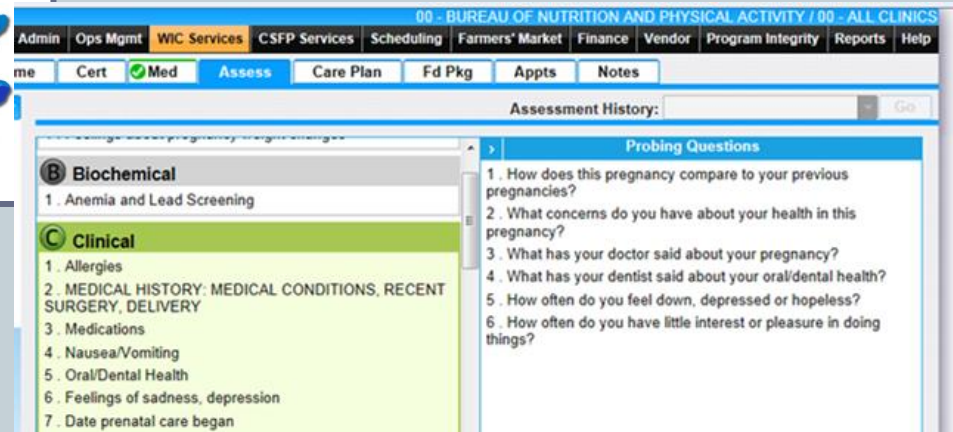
00 - BUREAU OF NUTRITION AND PHYSICAL ACTIVITY / 00 - ALL CLINICS

Admin | Ops Mgmt | WIC Services | CSFP Services | Scheduling | Farmers' Market | Finance | Vendor | Program Integrity | Reports | Help

me | Cert | Med | Assess | Care Plan | Fd Pkg | Appts | Notes

Assessment History: Go

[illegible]

B Biochemical
1 . Anemia and Lead Screening

C Clinical
1 . Allergies
2 . MEDICAL HISTORY: MEDICAL CONDITIONS, RECENT SURGERY, DELIVERY
3 . Medications
4 . Nausea/Vomiting
5 . Oral/Dental Health
6 . Feelings of sadness, depression
7 . Date prenatal care began

Probing Questions
1 . How does this pregnancy compare to your previous pregnancies?
2 . What concerns do you have about your health in this pregnancy?
3 . What has your doctor said about your pregnancy?
4 . What has your dentist said about your oral/dental health?
5 . How often do you feel down, depressed or hopeless?
6 . How often do you have little interest or pleasure in doing things?